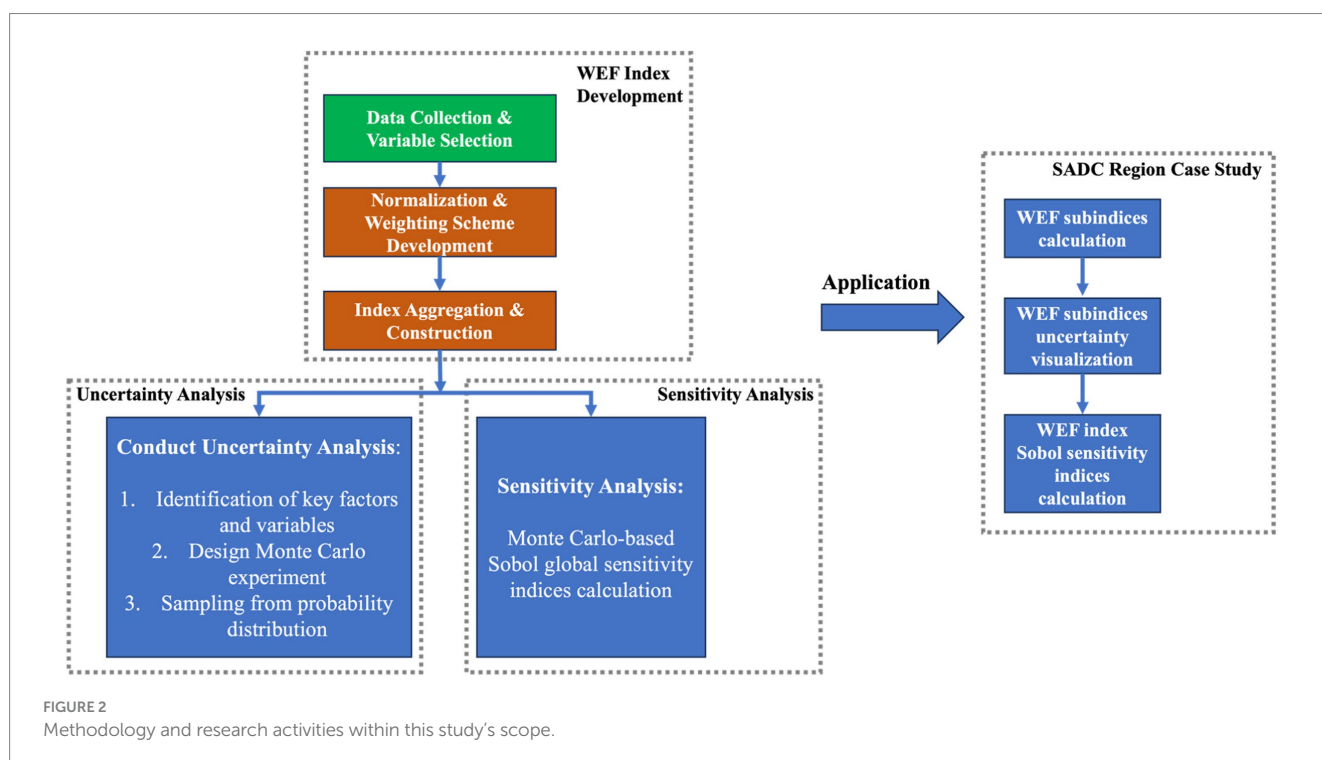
WEF Index Development

Data Collection & Variable Selection

Normalization & Weighting Scheme Development

Index Aggregation & Construction

Uncertainty Analysis

Conduct Uncertainty Analysis:

1. Identification of key factors and variables
2. Design Monte Carlo experiment
3. Sampling from probability distribution

Sensitivity Analysis

Sensitivity Analysis:

Monte Carlo-based Sobol global sensitivity indices calculation

Application

SADC Region Case Study

WEF subindices calculation

WEF subindices uncertainty visualization

WEF index Sobol sensitivity indices calculation

FIGURE 2
Methodology and research activities within this study's scope.